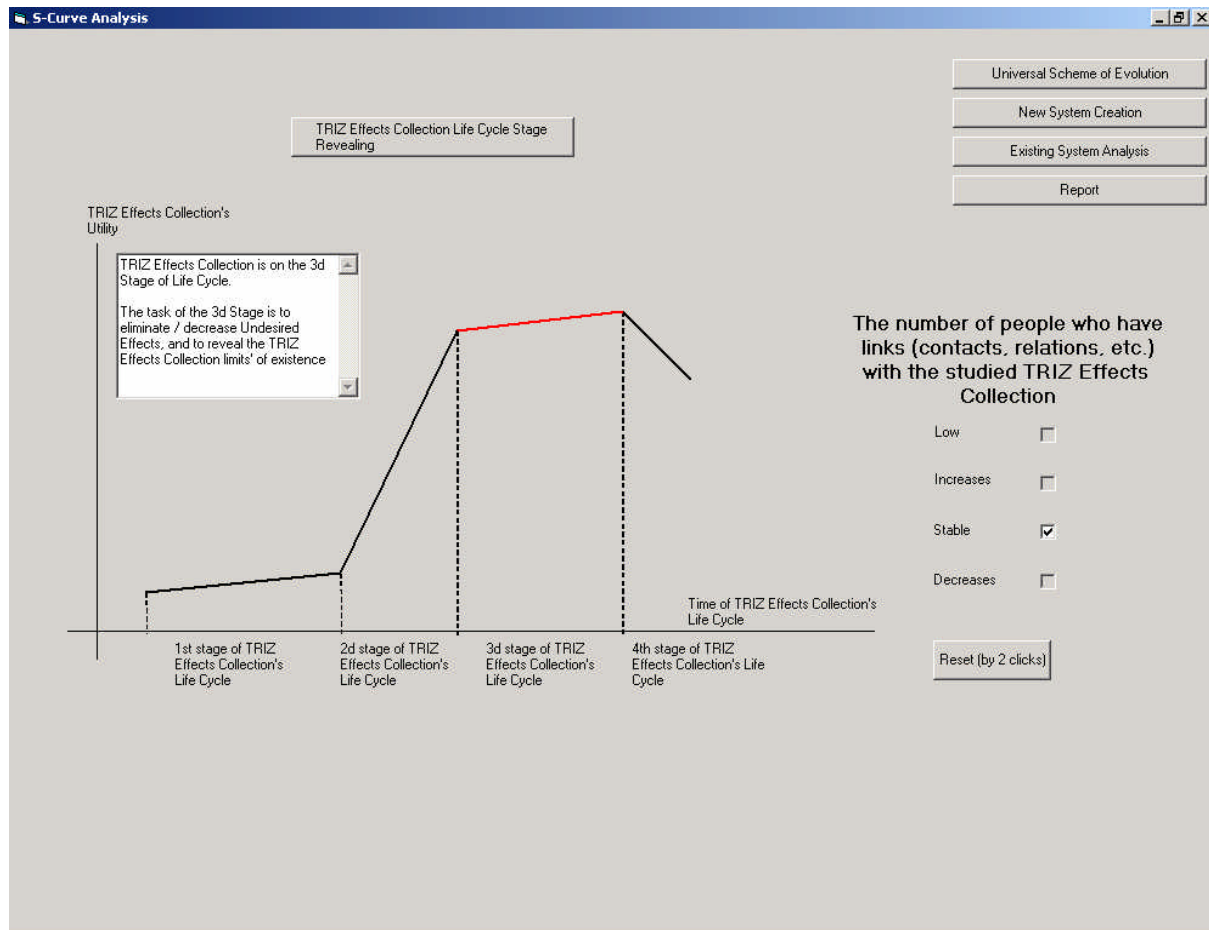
S-Curve Analysis

Universal Scheme of Evolution

New System Creation

Existing System Analysis

Report

TRIZ Effects Collection Life Cycle Stage Revealing

TRIZ Effects Collection's Utility

TRIZ Effects Collection is on the 3d Stage of Life Cycle.

The task of the 3d Stage is to eliminate / decrease Undesired Effects, and to reveal the TRIZ Effects Collection limits' of existence

The number of people who have links (contacts, relations, etc.) with the studied TRIZ Effects Collection

Low

Increases

Stable

Decreases

Time of TRIZ Effects Collection's Life Cycle

1st stage of TRIZ Effects Collection's Life Cycle

2d stage of TRIZ Effects Collection's Life Cycle

3d stage of TRIZ Effects Collection's Life Cycle

4th stage of TRIZ Effects Collection's Life Cycle

Reset (by 2 clicks)